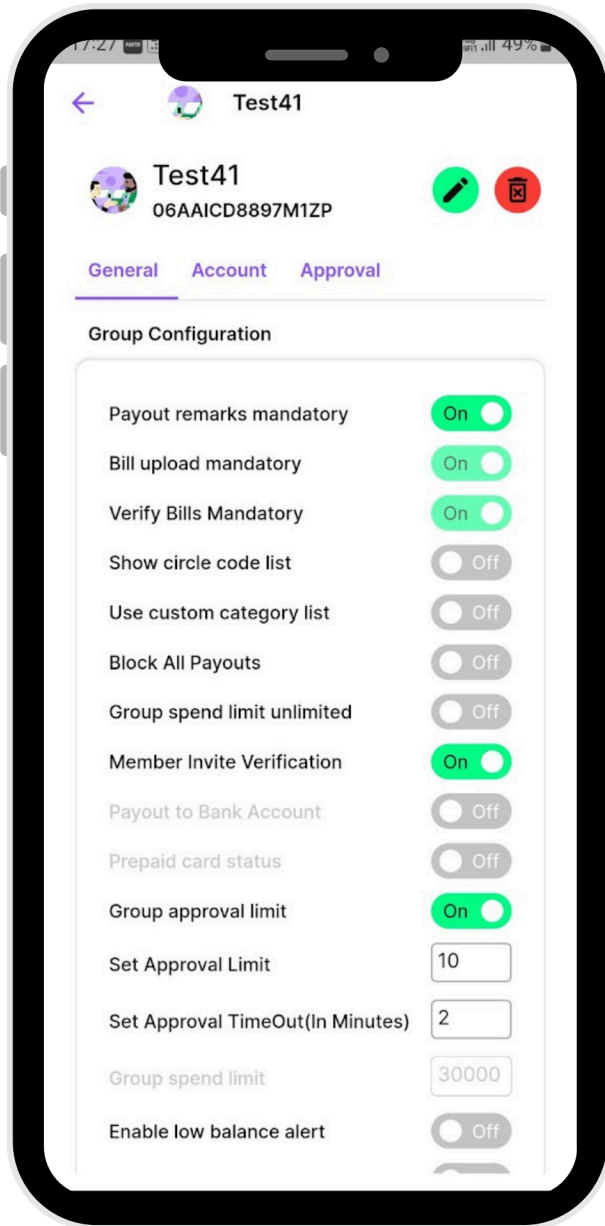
17:27 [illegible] 49%

Test41

Test41
06AAICD8897M1ZP

General Account Approval

Group Configuration

Payout remarks mandatory On
Bill upload mandatory On
Verify Bills Mandatory On
Show circle code list Off
Use custom category list Off
Block All Payouts Off
Group spend limit unlimited Off
Member Invite Verification On
Payout to Bank Account Off
Prepaid card status Off
Group approval limit On
Set Approval Limit 10
Set Approval TimeOut(In Minutes) 2
Group spend limit 30000
Enable low balance alert Off